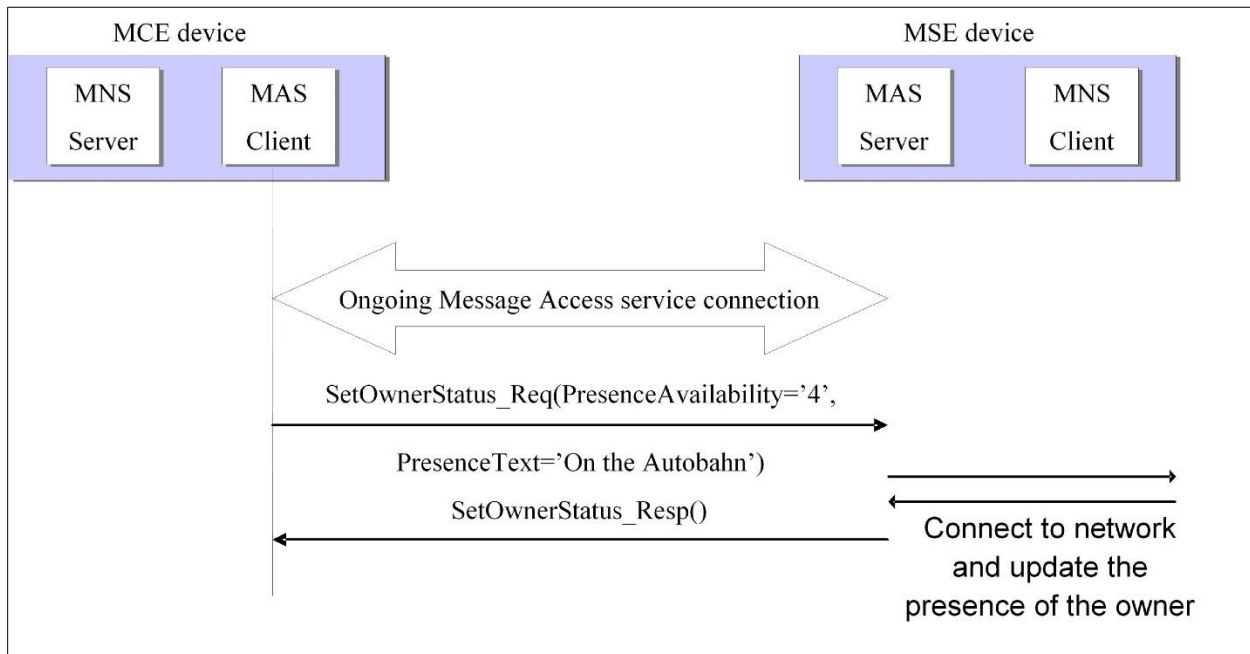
MCE device

MNS Server

MAS Client

MSE device

MAS Server

MNS Client

Ongoing Message Access service connection

SetOwnerStatus_Req(PresenceAvailability='4',

PresenceText='On the Autobahn')

SetOwnerStatus_Resp()

Connect to network and update the presence of the owner